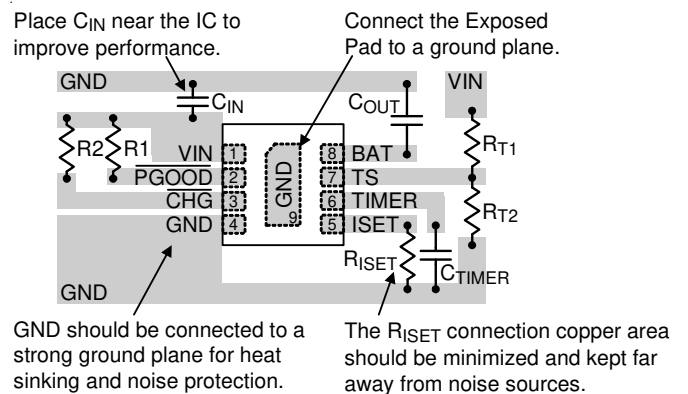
Place $C_{IN}$ near the IC to improve performance.

Connect the Exposed Pad to a ground plane.

GND

$C_{IN}$

$C_{OUT}$

VIN

R2

R1

VIN 1

$\overline{PGOOD}$ 2

$\overline{CHG}$ 3

GND 4

GND 9

8 BAT

7 TS

6 TIMER

5 ISET

$R_{T1}$

$R_{T2}$

$R_{ISET}$

$C_{TIMER}$

GND

GND should be connected to a strong ground plane for heat sinking and noise protection.

The $R_{ISET}$ connection copper area should be minimized and kept far away from noise sources.